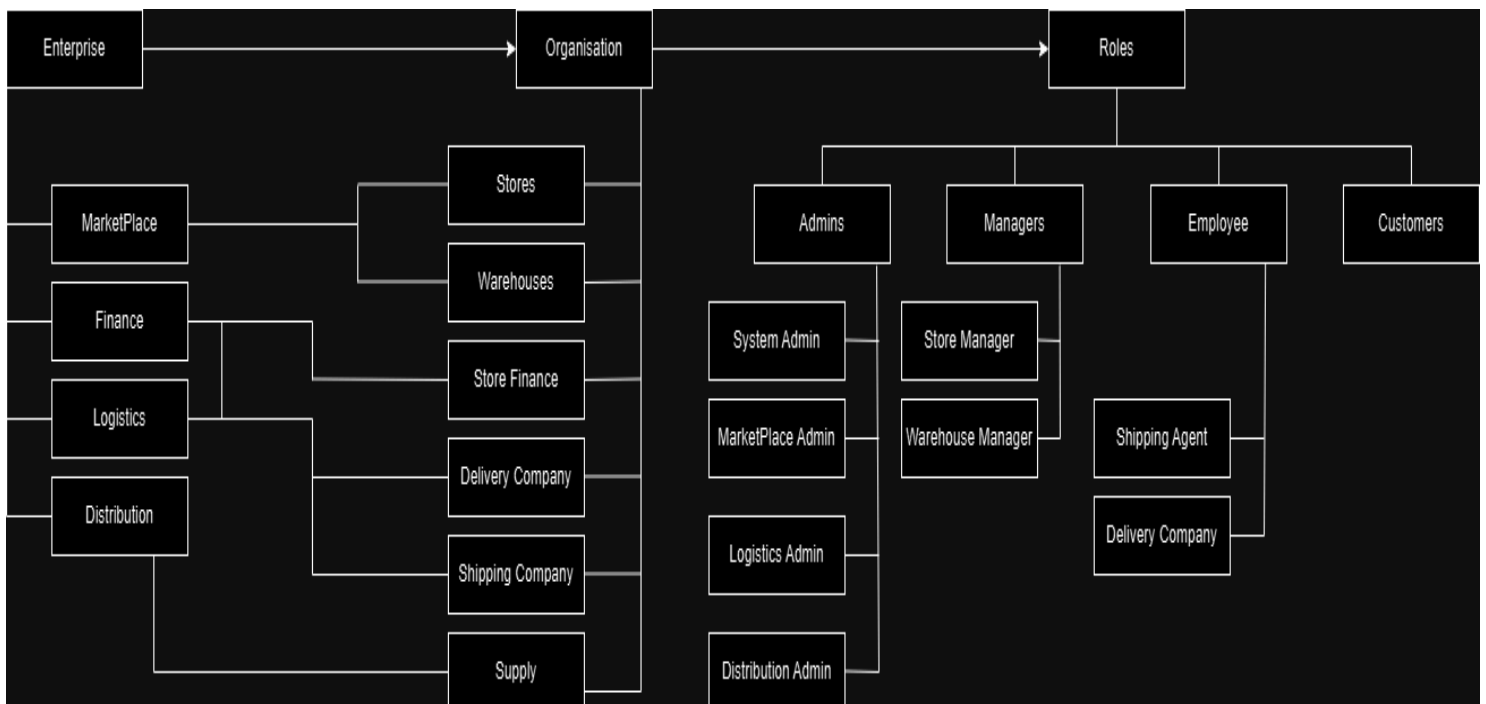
Enterprise
Organisation
Roles

MarketPlace
Finance
Logistics
Distribution

Stores
Warehouses
Store Finance
Delivery Company
Shipping Company
Supply

Admins
Managers
Employee
Customers

System Admin
MarketPlace Admin
Logistics Admin
Distribution Admin

Store Manager
Warehouse Manager

Shipping Agent
Delivery Company